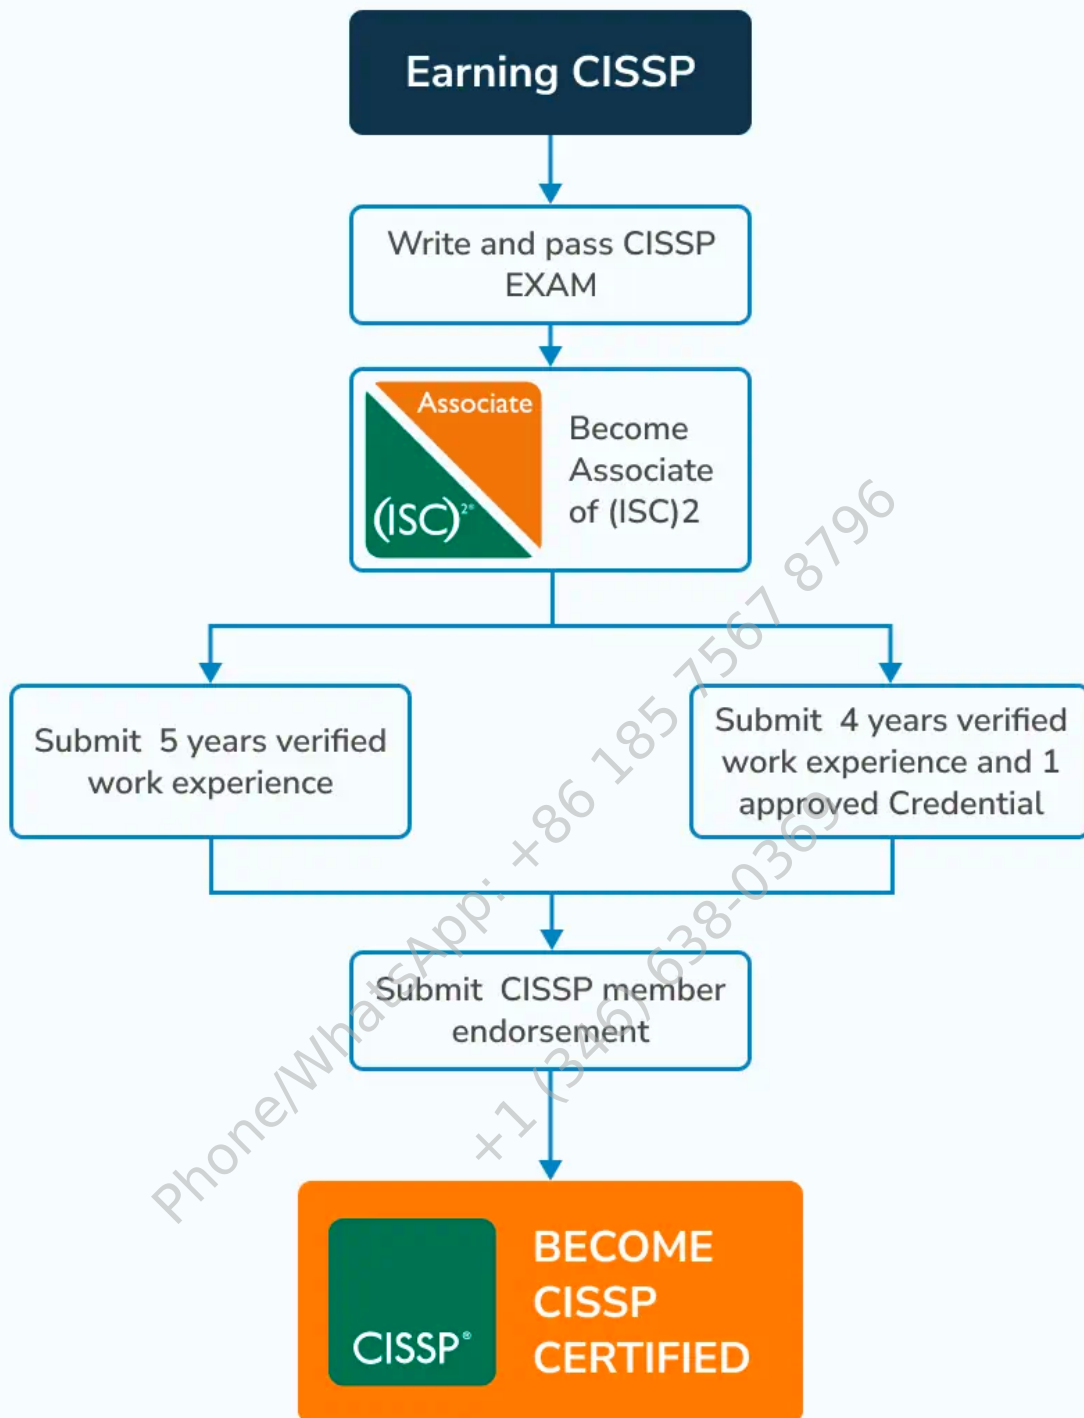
Earning CISSP

Write and pass CISSP EXAM

Associate
(ISC)²

Become Associate of (ISC)2

Submit 5 years verified work experience

Submit 4 years verified work experience and 1 approved Credential

Submit CISSP member endorsement

CISSP®

BECOME CISSP CERTIFIED

Phone/WhatsApp: +86 185 7567 8796
+1 (346) 638-0369